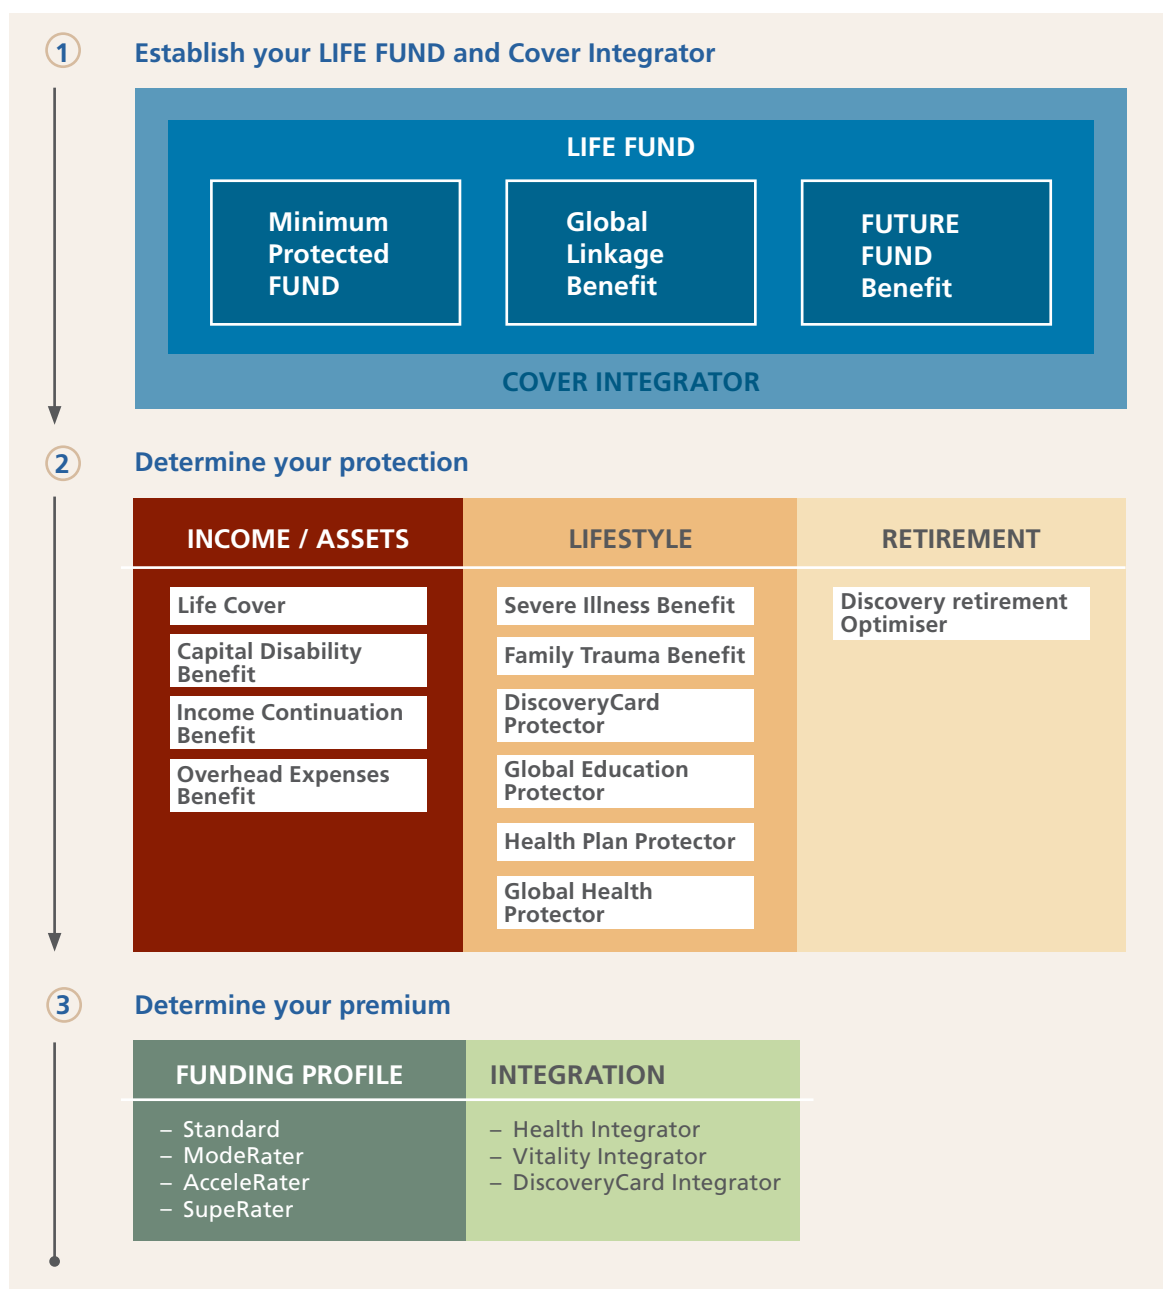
1 Establish your LIFE FUND and Cover Integrator

LIFE FUND

Minimum Protected FUND

Global Linkage Benefit

FUTURE FUND Benefit

COVER INTEGRATOR

2 Determine your protection

| INCOME / ASSETS | LIFESTYLE | RETIREMENT |
|---|---|---|
| Life Cover | Severe Illness Benefit | Discovery retirement Optimiser |
| Capital Disability Benefit | Family Trauma Benefit | |
| Income Continuation Benefit | DiscoveryCard Protector | |
| Overhead Expenses Benefit | Global Education Protector | |
| | Health Plan Protector | |
| | Global Health Protector | |

3 Determine your premium

| FUNDING PROFILE | INTEGRATION |
|---|---|
| – Standard<br>– ModeRater<br>– AcceleRater<br>– SupeRater | – Health Integrator<br>– Vitality Integrator<br>– DiscoveryCard Integrator |